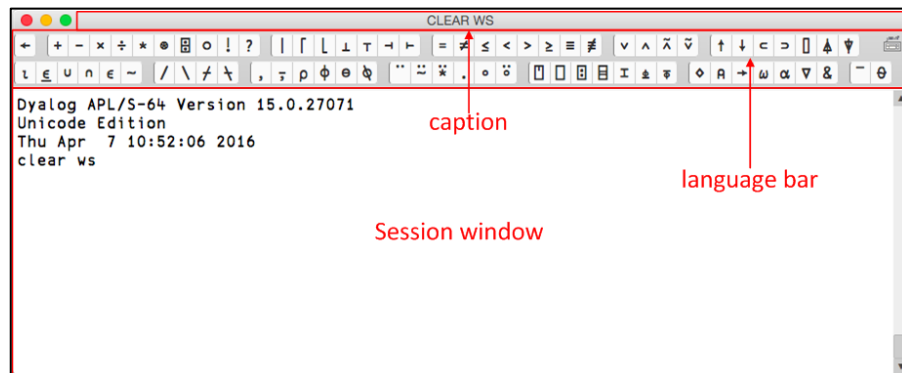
CLEAR WS

← + − × ÷ * ⍟ ⌹ ○ ! ? | ⌈ ⌊ ⊥ ⊤ ⊣ ⊢ = ≠ ≤ < > ≥ ≡ ≢ ∨ ∧ ⍲ ⍱ ↑ ↓ ⊂ ⊃ ⌷ ⍋ ⍒

⍳ ⍷ ∪ ∩ ∊ ~ / \ ⌿ ⍀ , ⍪ ⍴ ⌽ ⊖ ⍉ ¨ ⍨ ⍣ . ∘ ⍤ ⎕ ⍞ ⌸ ⌺ ⌶ ⍎ ⍕ ⋄ ⍝ → ⍵ ⍺ ∇ & ¯ ⍬

Dyalog APL/S-64 Version 15.0.27071
Unicode Edition
Thu Apr  7 10:52:06 2016
clear ws

caption

language bar

Session window